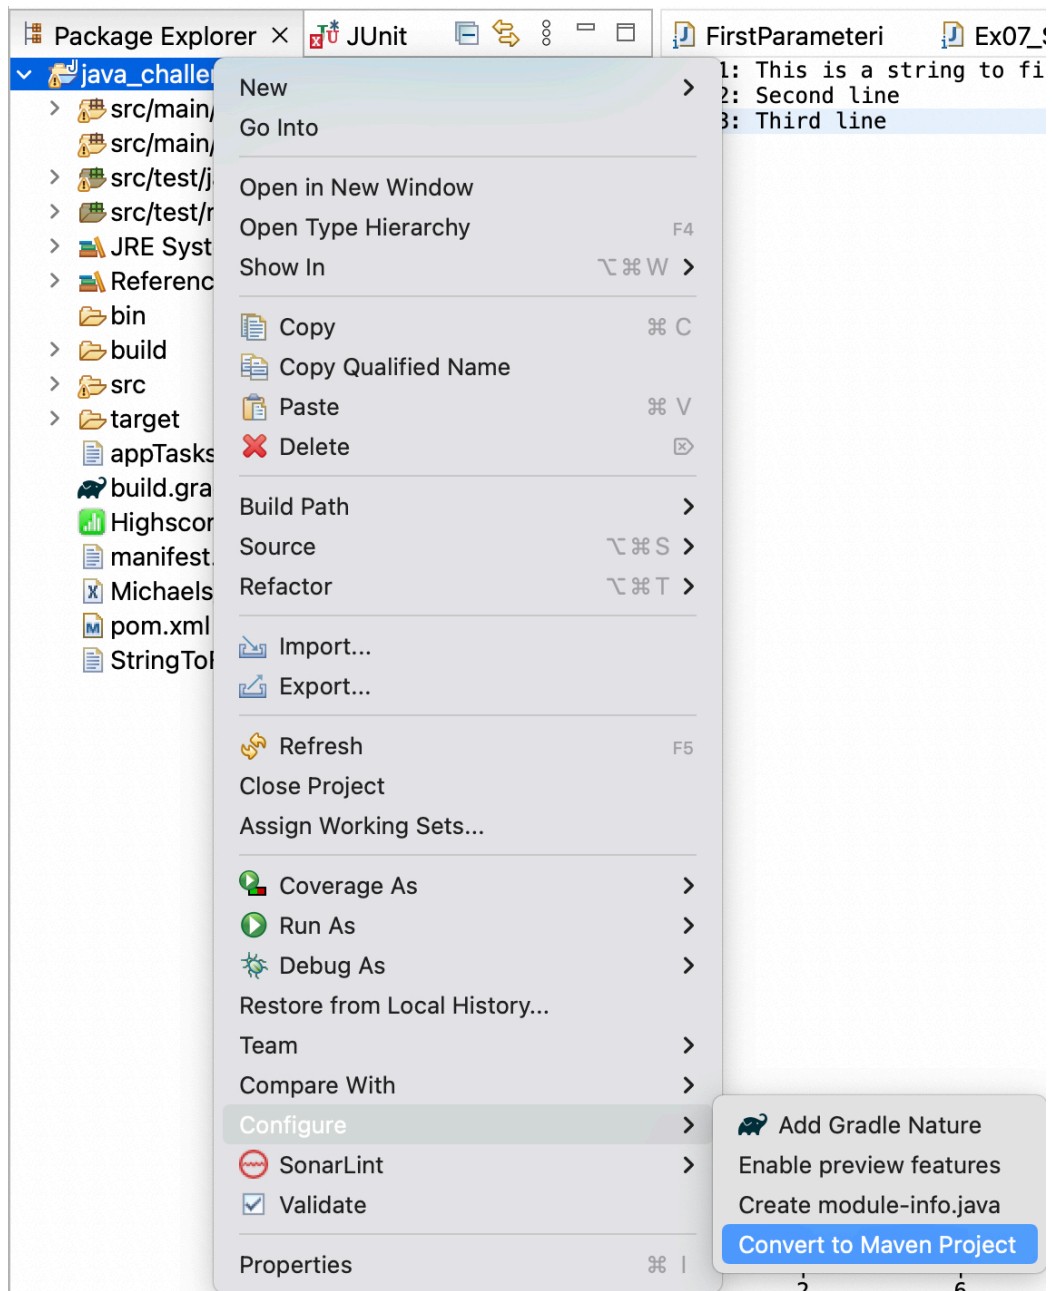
Package Explorer × JUnit

FirstParameteri Ex07_

java_challe
src/main/
src/main/
src/test/j
src/test/r
JRE Syst
Referenc
bin
build
src
target
appTasks
build.gra
Highscor
manifest.
Michaels
pom.xml
StringToI

1: This is a string to fi
2: Second line
3: Third line

New
Go Into
Open in New Window
Open Type Hierarchy F4
Show In ⌥⌘W
Copy ⌘C
Copy Qualified Name
Paste ⌘V
Delete
Build Path
Source ⌥⌘S
Refactor ⌥⌘T
Import...
Export...
Refresh F5
Close Project
Assign Working Sets...
Coverage As
Run As
Debug As
Restore from Local History...
Team
Compare With
Configure
SonarLint
Validate
Properties ⌘I

Add Gradle Nature
Enable preview features
Create module-info.java
Convert to Maven Project